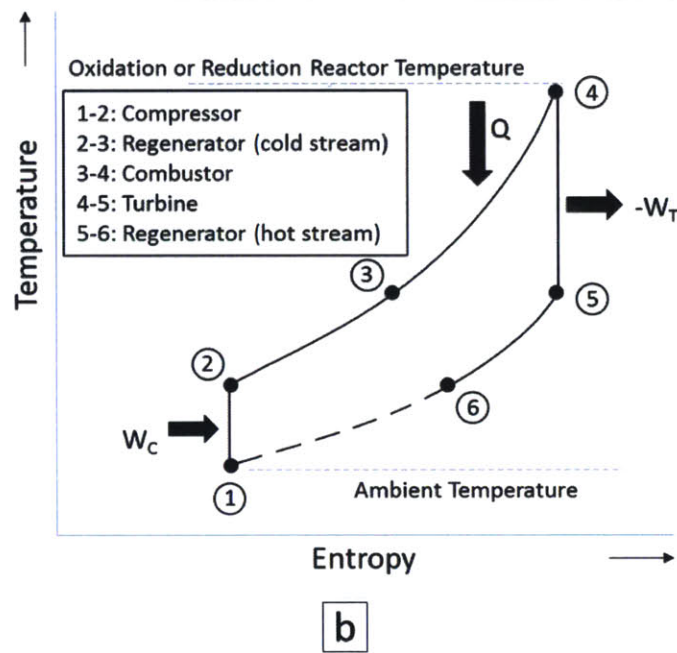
Oxidation or Reduction Reactor Temperature

1-2: Compressor
2-3: Regenerator (cold stream)
3-4: Combustor
4-5: Turbine
5-6: Regenerator (hot stream)

Temperature

Q

④

$-W_T$

③

⑤

②

⑥

$W_C$

①

Ambient Temperature

Entropy

b